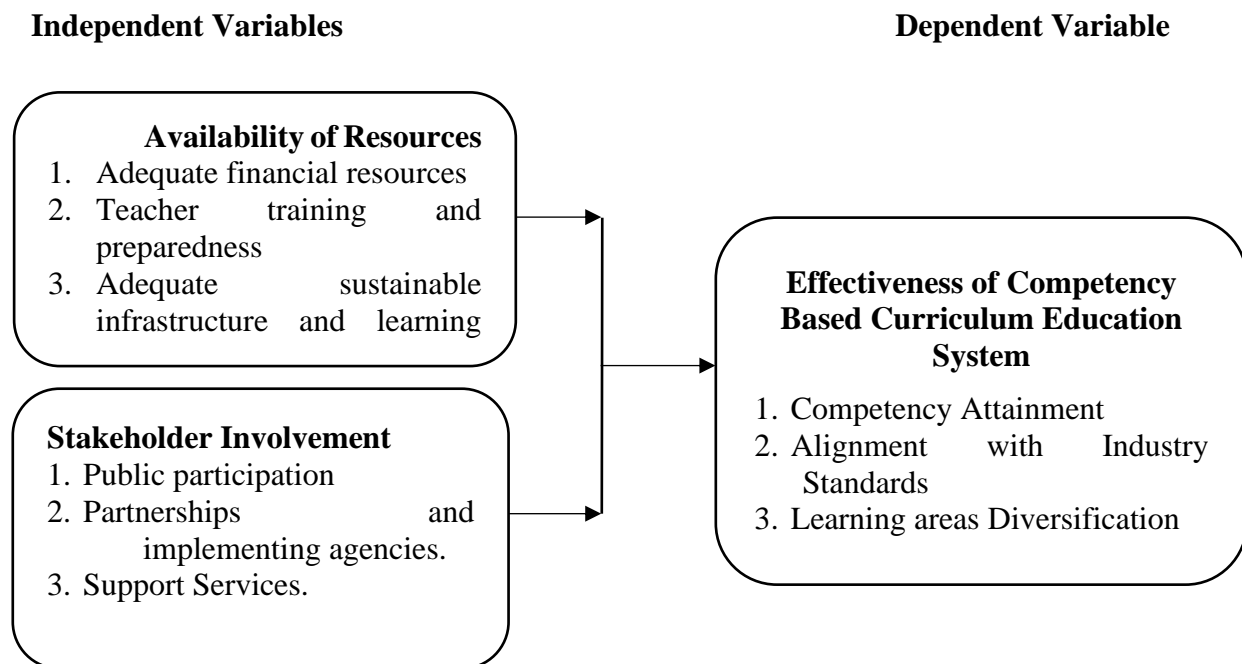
Independent Variables

Dependent Variable

Availability of Resources
1. Adequate financial resources
2. Teacher training and preparedness
3. Adequate sustainable infrastructure and learning

Stakeholder Involvement
1. Public participation
2. Partnerships and implementing agencies.
3. Support Services.

Effectiveness of Competency Based Curriculum Education System
1. Competency Attainment
2. Alignment with Industry Standards
3. Learning areas Diversification